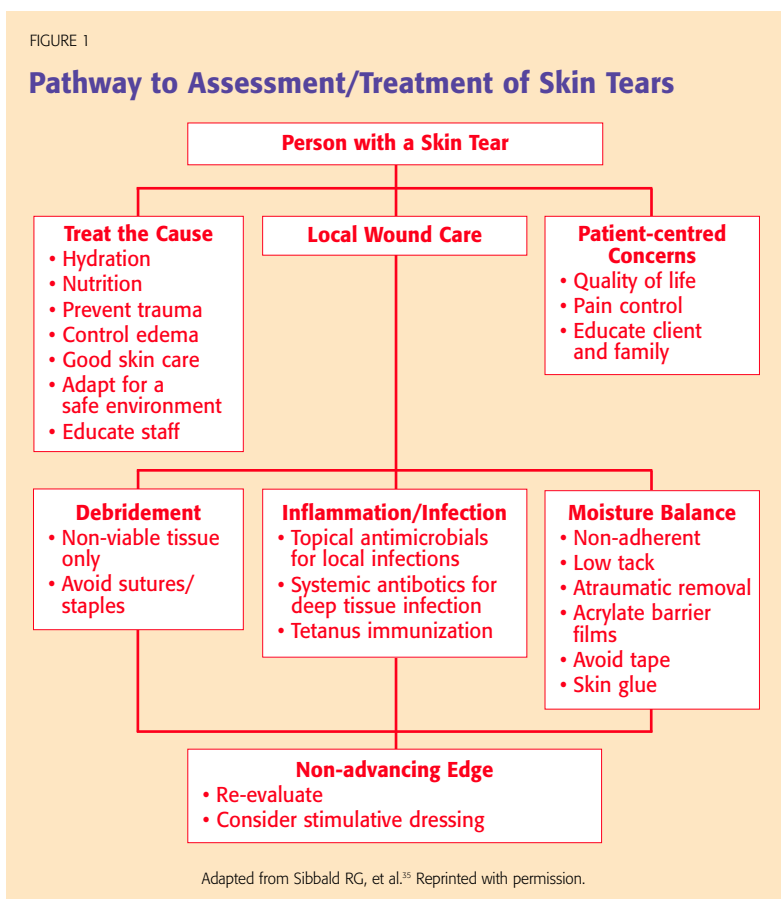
FIGURE 1

Pathway to Assessment/Treatment of Skin Tears

Person with a Skin Tear

Treat the Cause
• Hydration
• Nutrition
• Prevent trauma
• Control edema
• Good skin care
• Adapt for a safe environment
• Educate staff

Local Wound Care

Patient-centred Concerns
• Quality of life
• Pain control
• Educate client and family

Debridement
• Non-viable tissue only
• Avoid sutures/ staples

Inflammation/Infection
• Topical antimicrobials for local infections
• Systemic antibotics for deep tissue infection
• Tetanus immunization

Moisture Balance
• Non-adherent
• Low tack
• Atraumatic removal
• Acrylate barrier films
• Avoid tape
• Skin glue

Non-advancing Edge
• Re-evaluate
• Consider stimulative dressing

Adapted from Sibbald RG, et al.$^{35}$ Reprinted with permission.